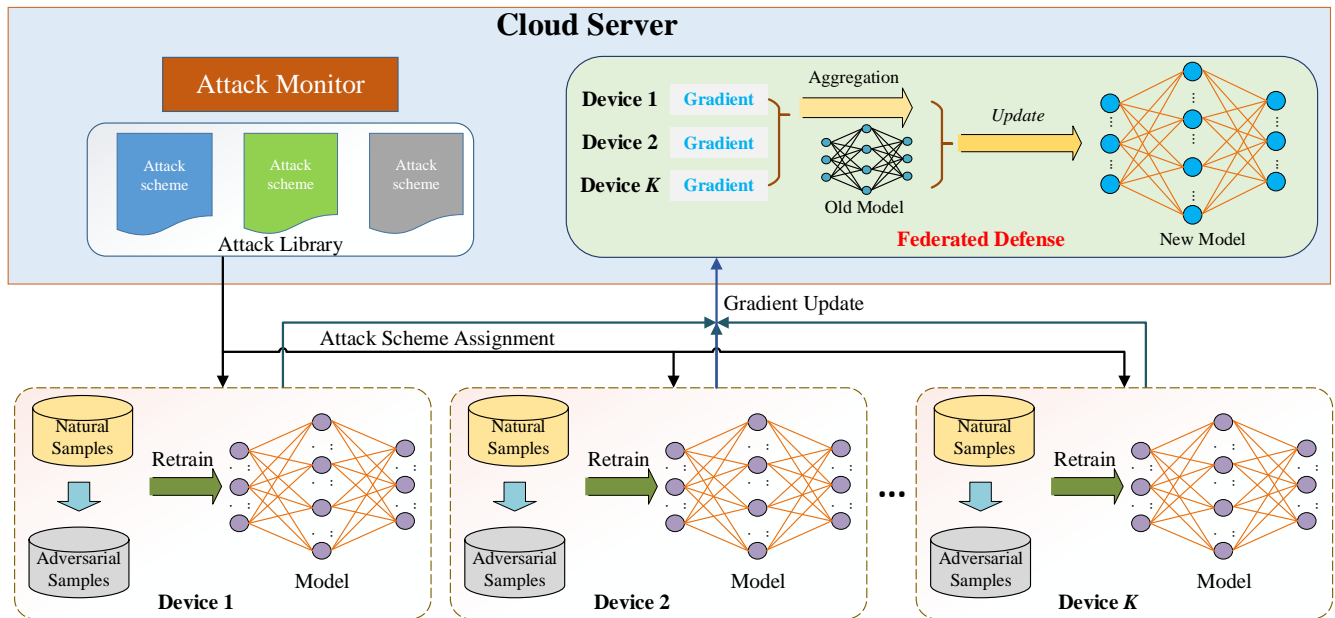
Cloud Server

Attack Monitor

Attack scheme

Attack scheme

Attack scheme

Attack Library

Device 1

Gradient

Device 2

Gradient

Device $K$

Gradient

Aggregation

Old Model

Update

New Model

Federated Defense

Gradient Update

Attack Scheme Assignment

Natural Samples

Adversarial Samples

Retrain

Model

Device 1

Natural Samples

Adversarial Samples

Retrain

Model

Device 2

...

Natural Samples

Adversarial Samples

Retrain

Model

Device $K$